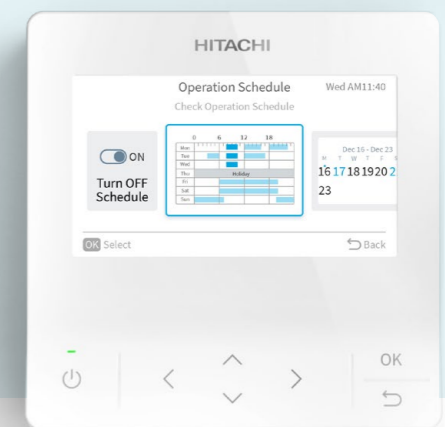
HITACHI

Operation Schedule
Wed AM11:40

Check Operation Schedule

ON

Turn OFF Schedule

0 6 12 18

Mon
Tue
Wed
Thu Holiday
Fri
Sat
Sun

Dec 16 - Dec 23
M T W T F S
16 17 18 19 20 21
23

OK Select

Back

OK